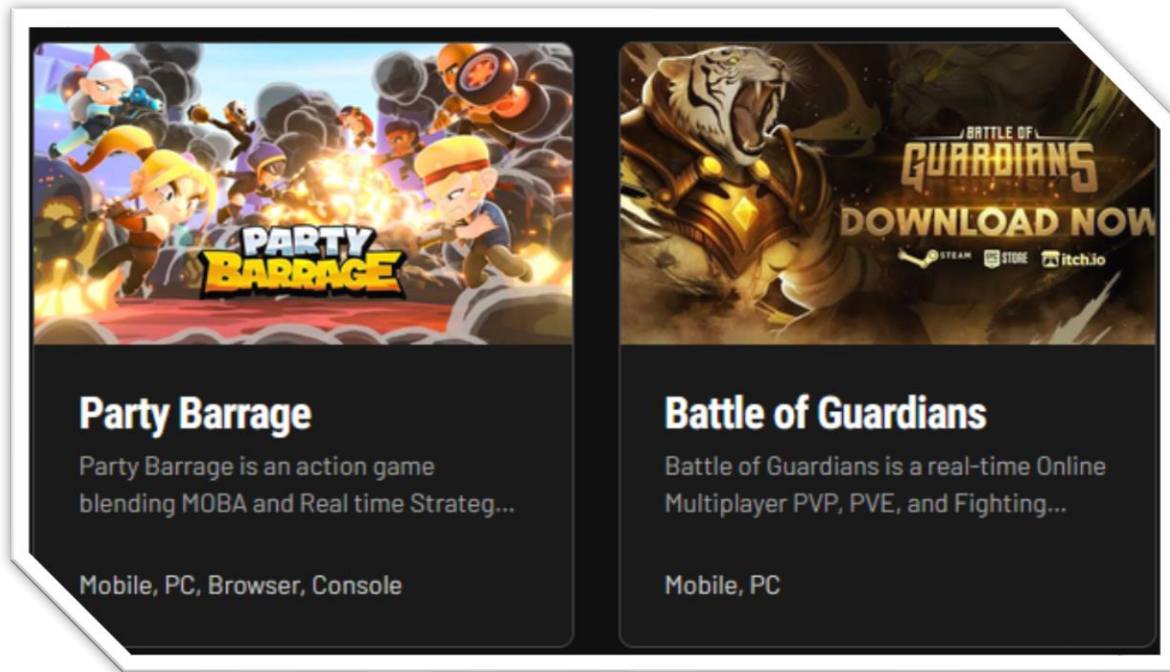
PARTY BARRAGE

Party Barrage

Party Barrage is an action game blending MOBA and Real time Strateg...

Mobile, PC, Browser, Console

BATTLE OF GUARDIANS

DOWNLOAD NOW

STEAM STORE itch.io

Battle of Guardians

Battle of Guardians is a real-time Online Multiplayer PVP, PVE, and Fighting...

Mobile, PC